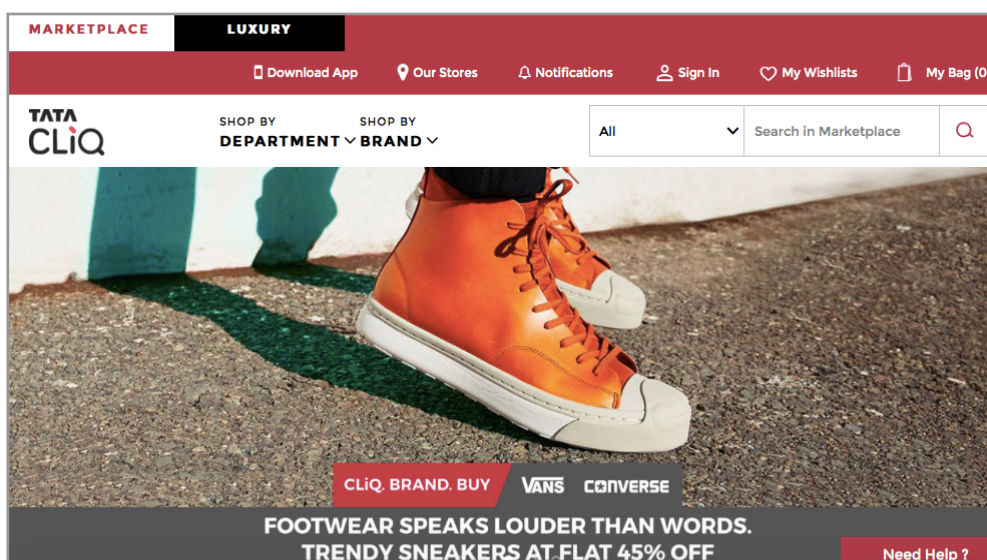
MARKETPLACE
LUXURY

Download App
Our Stores
Notifications
Sign In
My Wishlists
My Bag (0

TATA CLiQ

SHOP BY DEPARTMENT
SHOP BY BRAND

All
Search in Marketplace

CLiQ. BRAND. BUY
VANS
CONVERSE

FOOTWEAR SPEAKS LOUDER THAN WORDS.
TRENDY SNEAKERS AT FLAT 45% OFF

Need Help ?